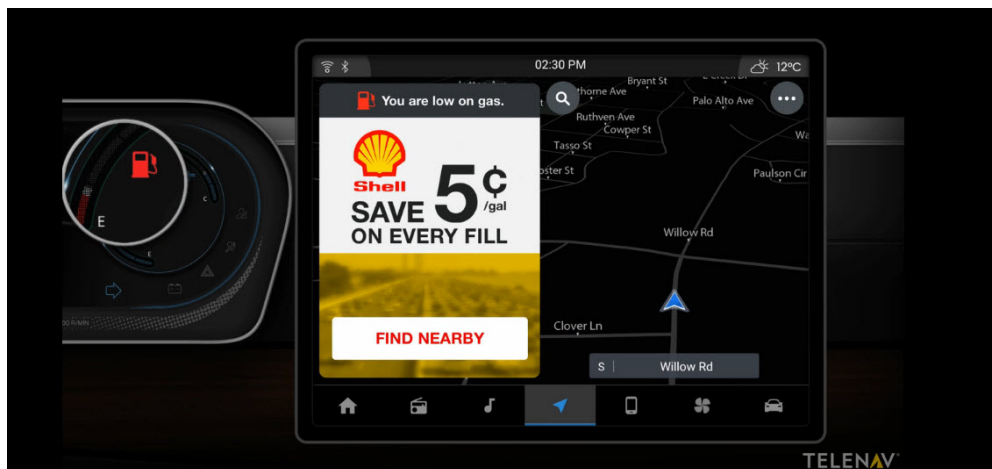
E

02:30 PM

12°C

You are low on gas.

Shell

SAVE 5¢ /gal

ON EVERY FILL

FIND NEARBY

Bryant St

thome Ave

Palo Alto Ave

Ruthven Ave

Cowper St

Tasso St

oster St

Paulson Cir

Willow Rd

Clover Ln

S | Willow Rd

TELENAV